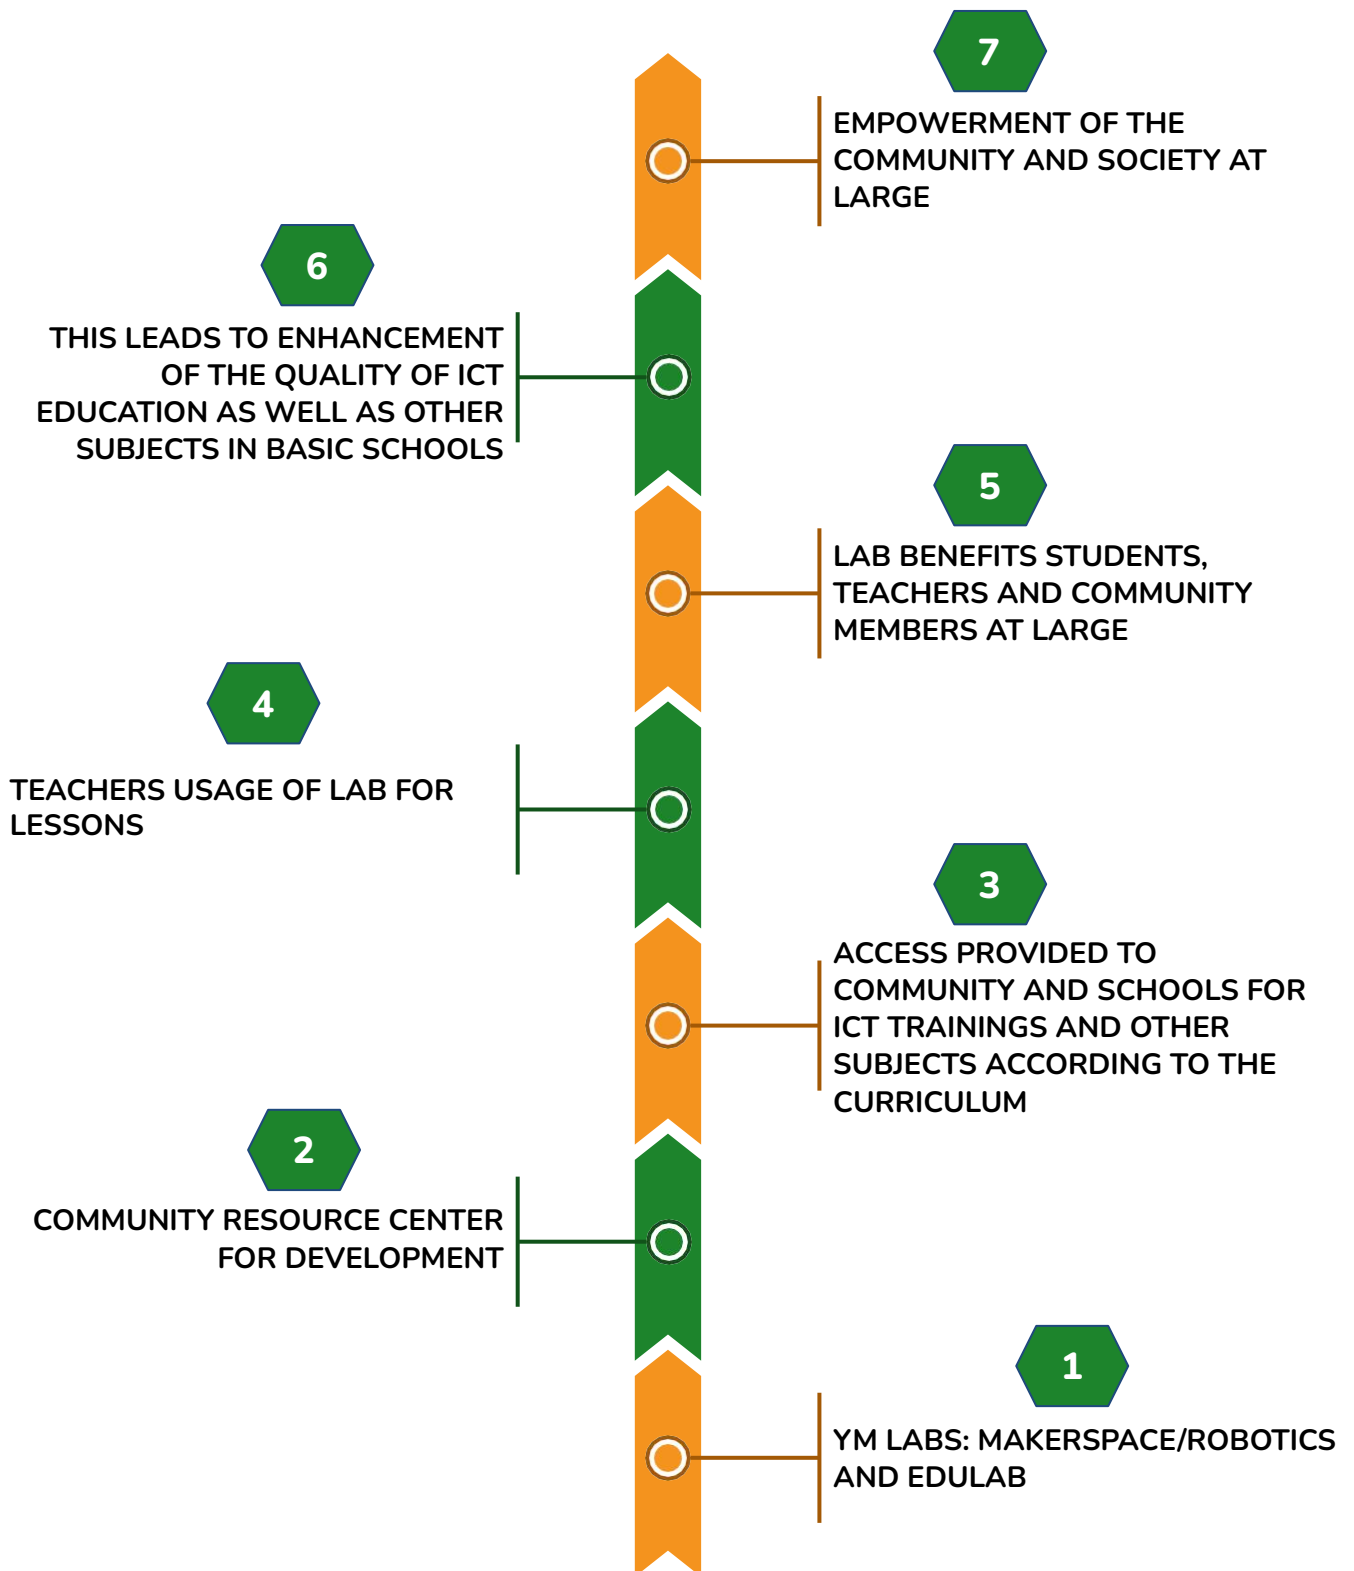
7

EMPOWERMENT OF THE COMMUNITY AND SOCIETY AT LARGE

6

THIS LEADS TO ENHANCEMENT OF THE QUALITY OF ICT EDUCATION AS WELL AS OTHER SUBJECTS IN BASIC SCHOOLS

5

LAB BENEFITS STUDENTS, TEACHERS AND COMMUNITY MEMBERS AT LARGE

4

TEACHERS USAGE OF LAB FOR LESSONS

3

ACCESS PROVIDED TO COMMUNITY AND SCHOOLS FOR ICT TRAININGS AND OTHER SUBJECTS ACCORDING TO THE CURRICULUM

2

COMMUNITY RESOURCE CENTER FOR DEVELOPMENT

1

YM LABS: MAKERSPACE/ROBOTICS AND EDULAB